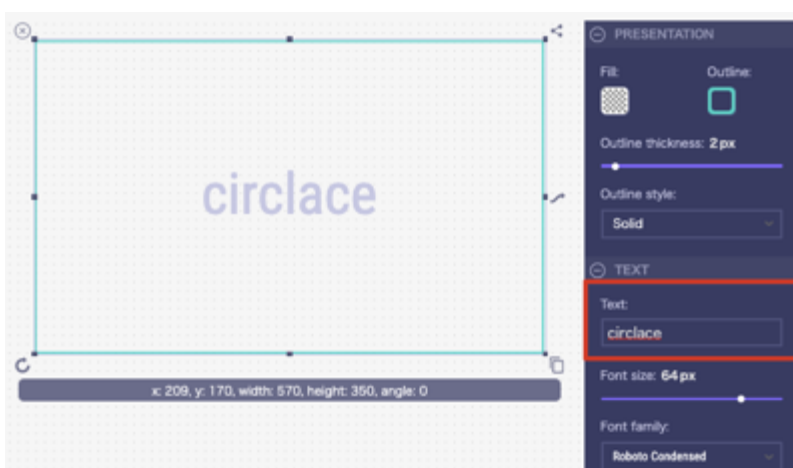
circlace

x: 209, y: 170, width: 570, height: 350, angle: 0

PRESENTATION

Fill:

Outline:

Outline thickness: 2 px

Outline style:

Solid

TEXT

Text:

circlace

Font size: 64 px

Font family:

Roboto Condensed